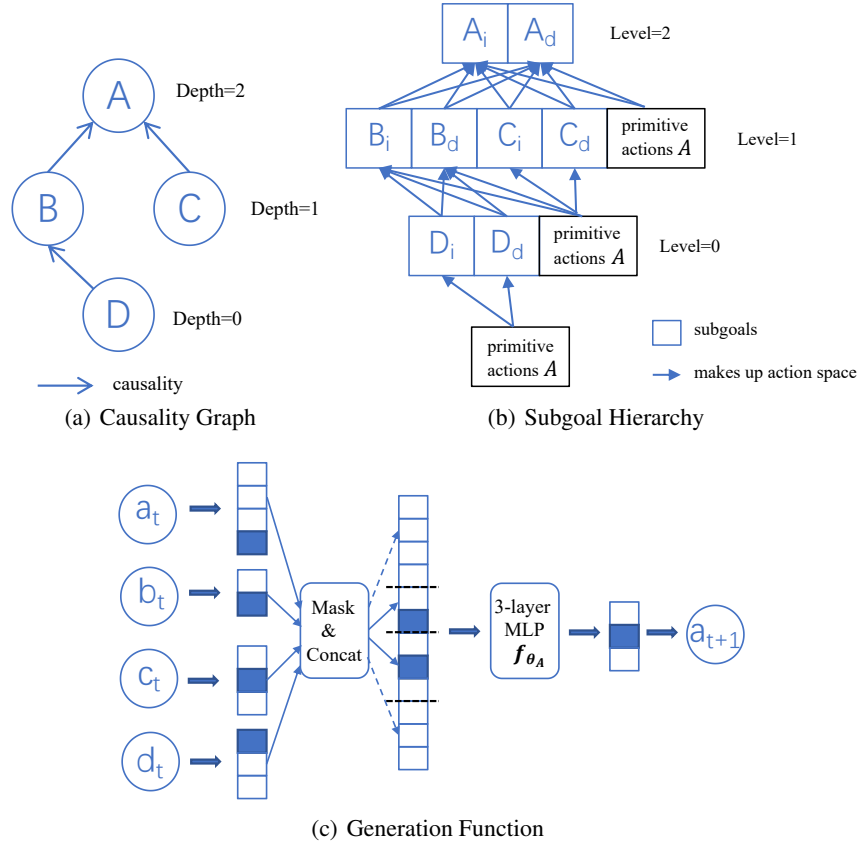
A
Depth=2
B
C
Depth=1
D
Depth=0
causality
(a) Causality Graph

$A_i$ $A_d$ Level=2
$B_i$ $B_d$ $C_i$ $C_d$ primitive actions $A$ Level=1
$D_i$ $D_d$ primitive actions $A$ Level=0
primitive actions $A$
subgoals
makes up action space
(b) Subgoal Hierarchy

$a_t$
$b_t$
$c_t$
$d_t$
Mask & Concat
3-layer MLP $f_{\theta_A}$
$a_{t+1}$
(c) Generation Function